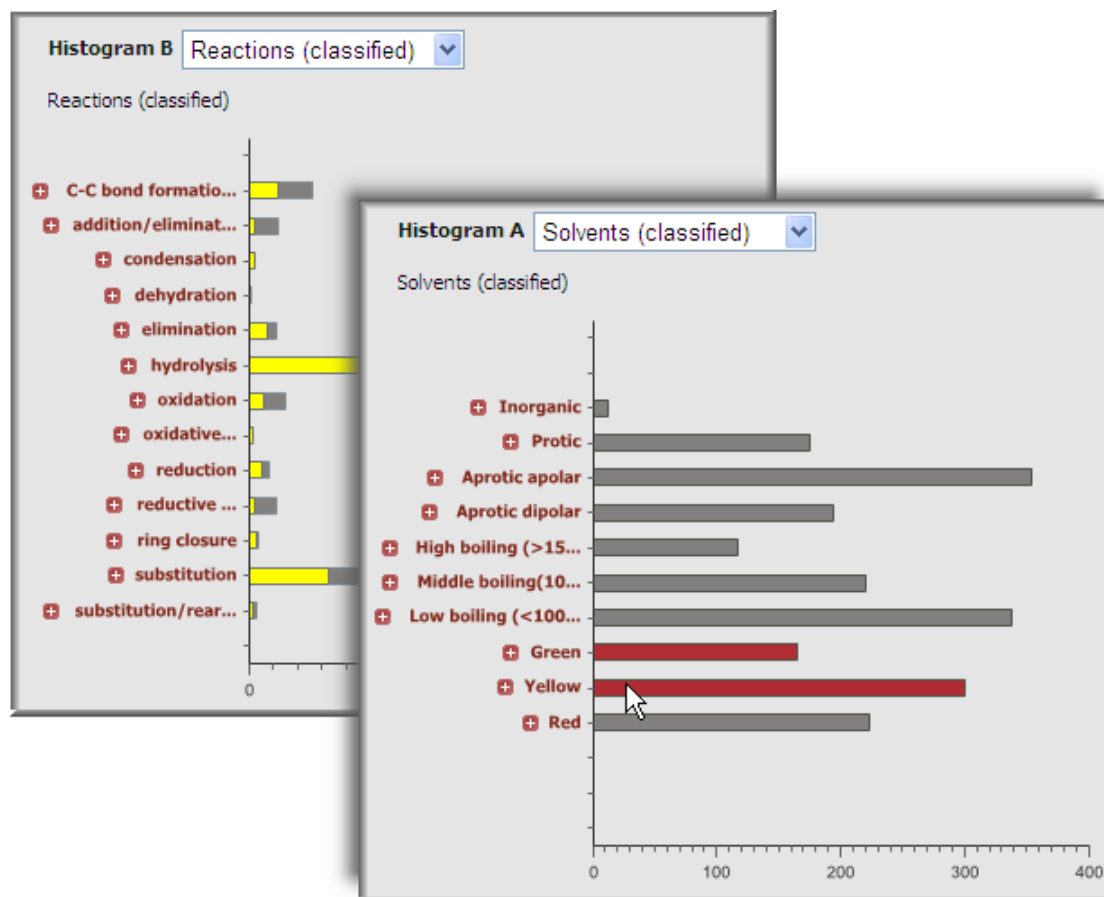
Histogram B Reactions (classified)

Reactions (classified)

C-C bond formatio...
addition/eliminat...
condensation
dehydration
elimination
hydrolysis
oxidation
oxidative...
reduction
reductive ...
ring closure
substitution
substitution/rear...

0

Histogram A Solvents (classified)

Solvents (classified)

Inorganic
Protic
Aprotic apolar
Aprotic dipolar
High boiling (>15...
Middle boiling(10...
Low boiling (<100...
Green
Yellow
Red

0 100 200 300 400